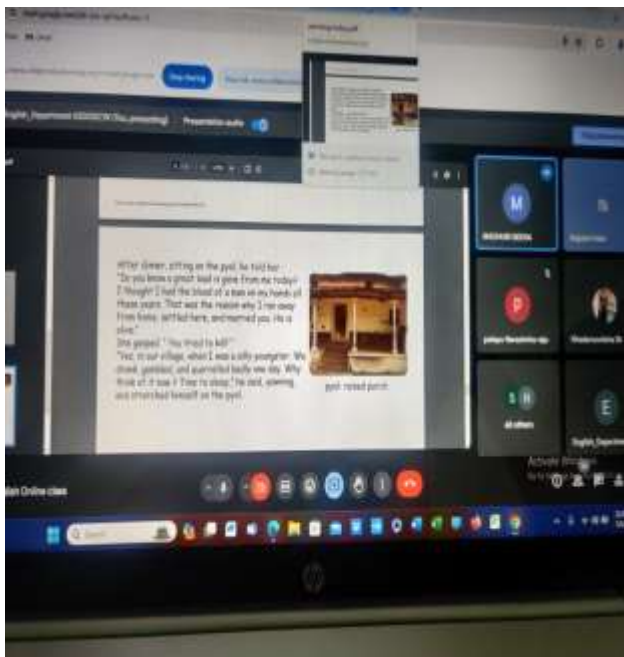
After dinner, sitting on the pyol, he told her:
"Do you know a great load is gone from me today?
I thought I had the blood of a man on my hands all these years. That was the reason why I ran away from home, settled here, and married you. He is alive."
She gasped. "You tried to kill?"
"Yes, in our village, when I was a silly youngster. We drank, gambled, and quarrelled badly one day. Why think of it now? Time to sleep," he said, yawning, and stretched himself on the pyol.

pyol: raised porch

Presentation audio

Stop sharing

English_Department

Online class

Activate Windows

Search